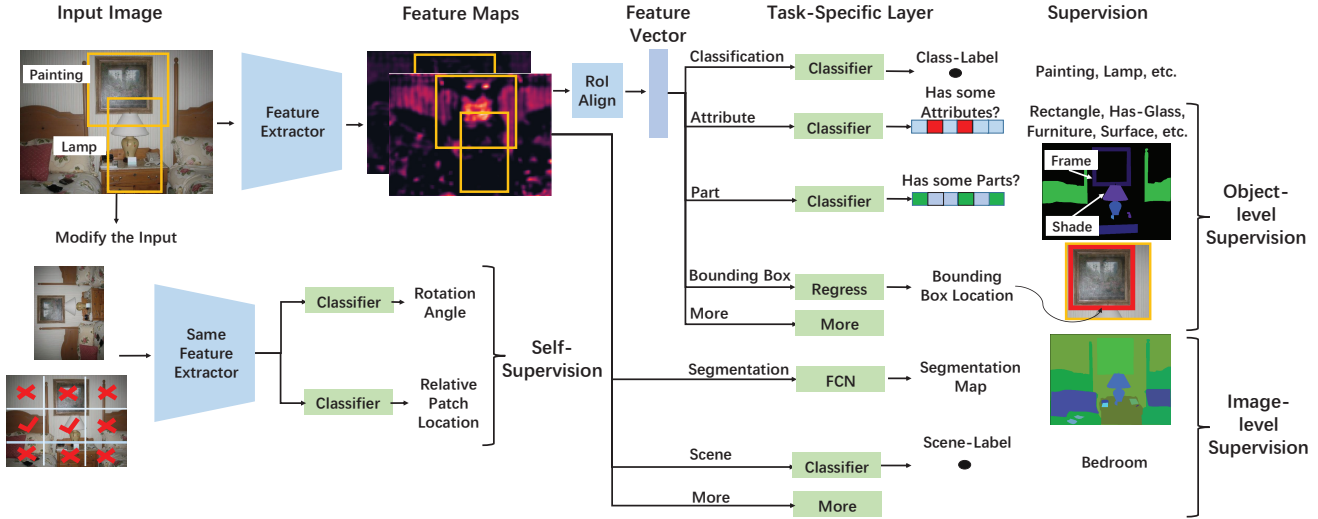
Input Image

Feature Maps

Feature Vector

Task-Specific Layer

Supervision

Painting

Lamp

Feature Extractor

RoI Align

Classification

Classifier

Class-Label

Painting, Lamp, etc.

Attribute

Classifier

Has some Attributes?

Rectangle, Has-Glass, Furniture, Surface, etc.

Frame

Part

Classifier

Has some Parts?

Shade

Object-level Supervision

Modify the Input

Bounding Box

Regress

Bounding Box Location

More

More

Same Feature Extractor

Classifier

Rotation Angle

Classifier

Relative Patch Location

Self-Supervision

Segmentation

FCN

Segmentation Map

Image-level Supervision

Scene

Classifier

Scene-Label

Bedroom

More

More